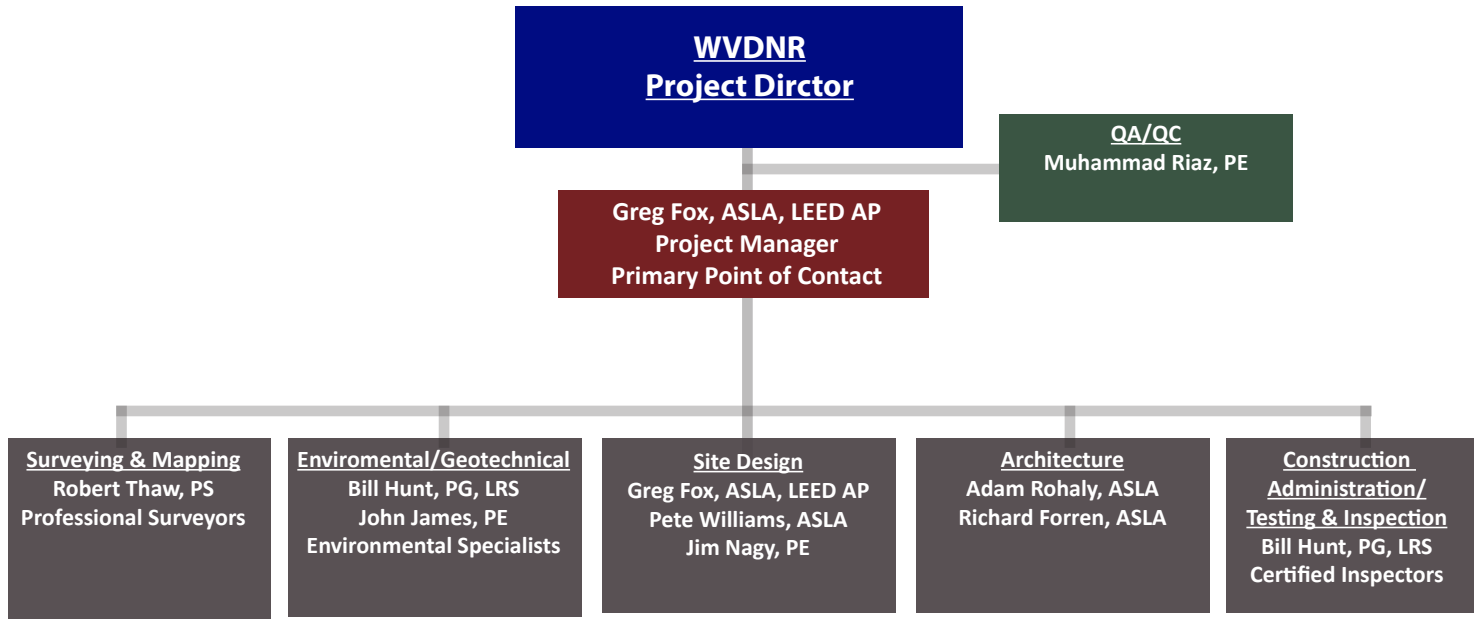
WVDNR
Project Dirctor

QA/QC
Muhammad Riaz, PE

Greg Fox, ASLA, LEED AP
Project Manager
Primary Point of Contact

Surveying & Mapping
Robert Thaw, PS
Professional Surveyors

Enviromental/Geotechnical
Bill Hunt, PG, LRS
John James, PE
Environmental Specialists

Site Design
Greg Fox, ASLA, LEED AP
Pete Williams, ASLA
Jim Nagy, PE

Architecture
Adam Rohaly, ASLA
Richard Forren, ASLA

Construction Administration/ Testing & Inspection
Bill Hunt, PG, LRS
Certified Inspectors